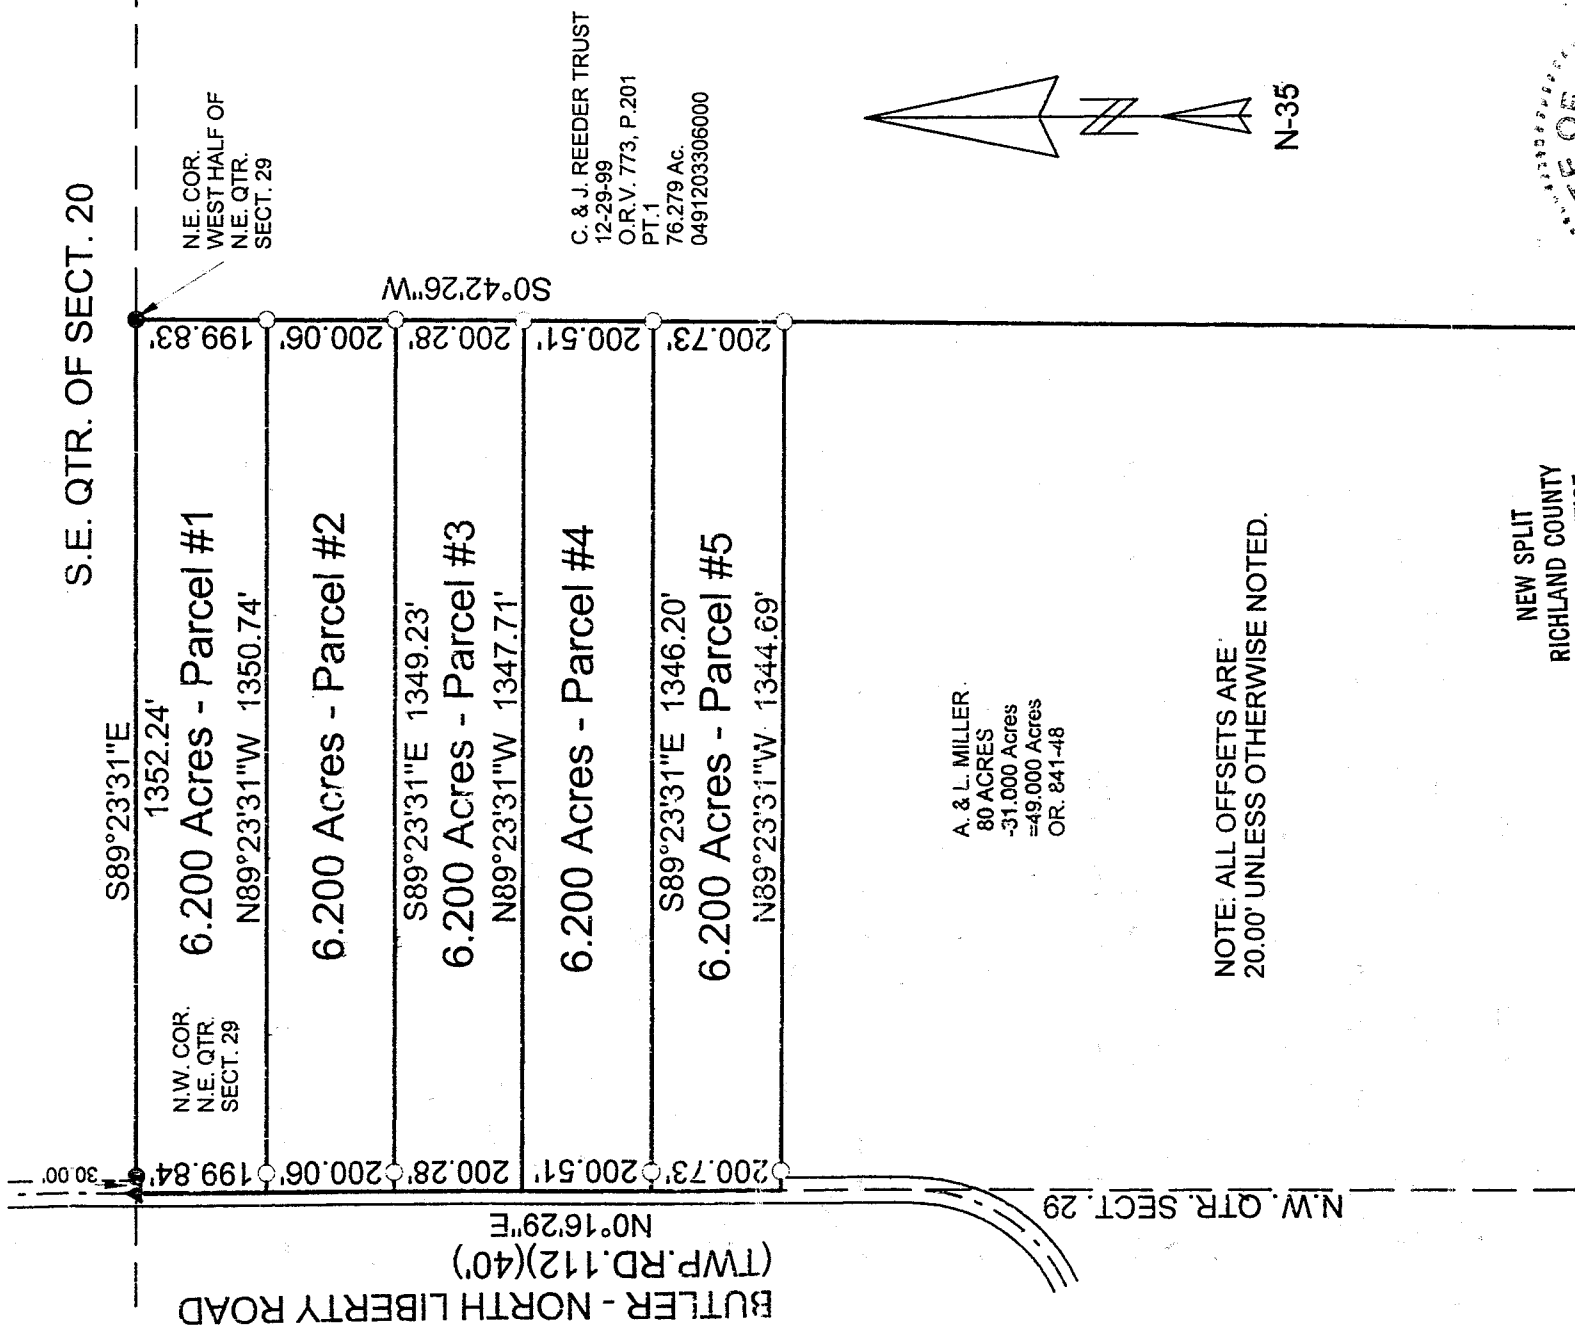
S.E. QTR. OF SECT. 20

N.E. COR. WEST HALF OF N.E. QTR. SECT. 29

C. & J. REEDER TRUST 12-29-99 O.R.V. 773, P.201 PT.1 76.279 Ac. 0491203306000

N-35

S0°42'26"W

199.83' 200.06' 200.28' 200.51' 200.73'

S89°23'31"E 1352.24'

6.200 Acres - Parcel #1

N89°23'31"W 1350.74'

6.200 Acres - Parcel #2

S89°23'31"E 1349.23'

6.200 Acres - Parcel #3

N89°23'31"W 1347.71'

6.200 Acres - Parcel #4

S89°23'31"E 1346.20'

6.200 Acres - Parcel #5

N89°23'31"W 1344.69'

A. & L. MILLER 80 ACRES -31.000 Acres =49.000 Acres OR. 841-48

NOTE: ALL OFFSETS ARE 20.00' UNLESS OTHERWISE NOTED.

NEW SPLIT RICHLAND COUNTY

N.W. COR. N.E. QTR. SECT. 29

30.00'

199.84' 200.06' 200.28' 200.51' 200.73'

N0°16'29"E

(TWP.RD.112)(40')

BUTLER - NORTH LIBERTY ROAD

N.W. QTR. SECT. 29